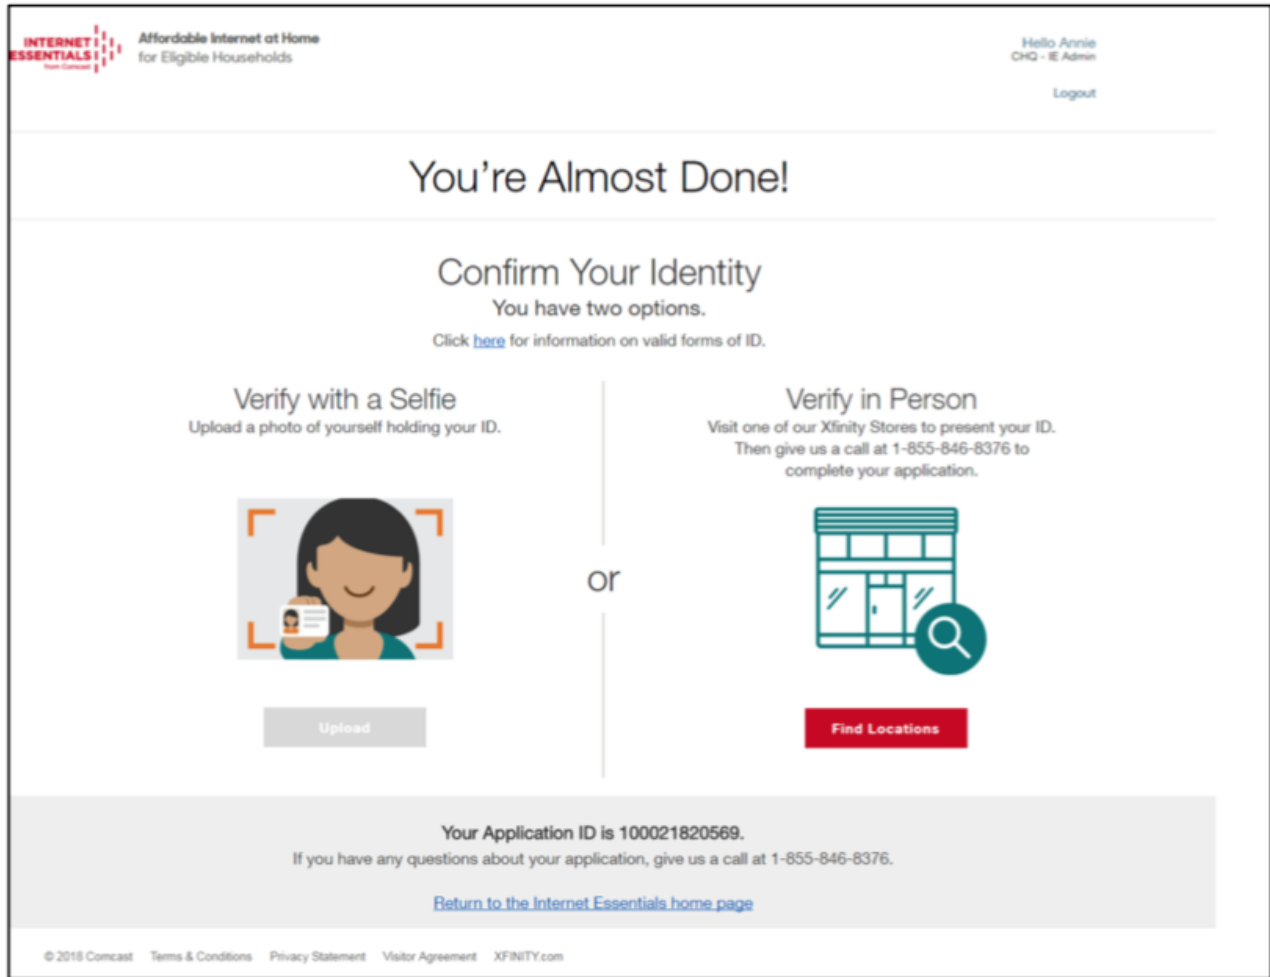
INTERNET ESSENTIALS from Comcast

Affordable Internet at Home
for Eligible Households

Hello Annie
CHQ - IE Admin

Logout

You're Almost Done!

Confirm Your Identity

You have two options.

Click here for information on valid forms of ID.

Verify with a Selfie

Upload a photo of yourself holding your ID.

Upload

or

Verify in Person

Visit one of our Xfinity Stores to present your ID. Then give us a call at 1-855-846-8376 to complete your application.

Find Locations

Your Application ID is 100021820569.

If you have any questions about your application, give us a call at 1-855-846-8376.

Return to the Internet Essentials home page

© 2018 Comcast   Terms & Conditions   Privacy Statement   Visitor Agreement   XFINITY.com